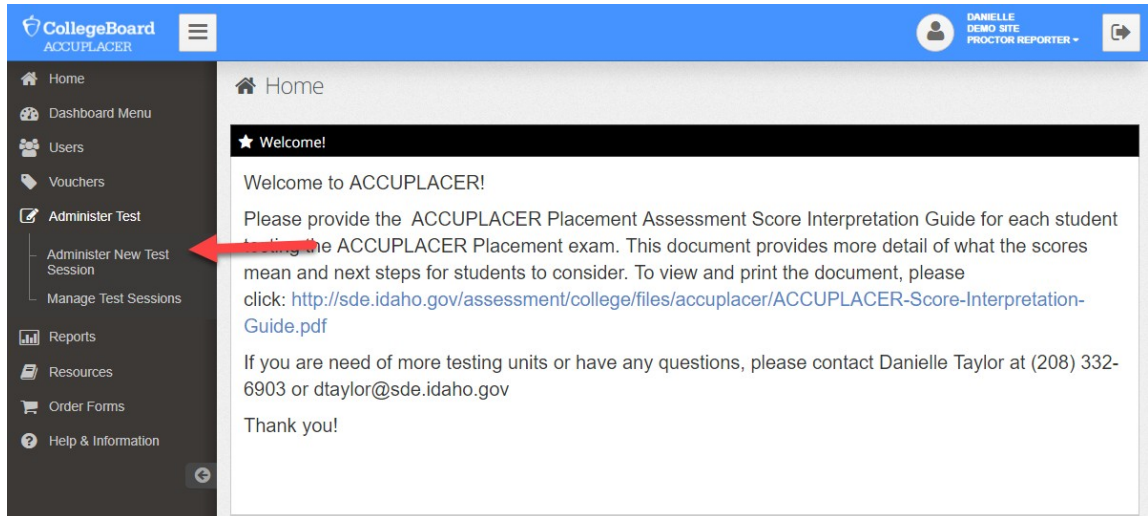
CollegeBoard
ACCUPLACER

DANIELLE
DEMO SITE
PROCTOR REPORTER

Home
Dashboard Menu
Users
Vouchers
Administer Test
Administer New Test Session
Manage Test Sessions
Reports
Resources
Order Forms
Help & Information

Home

Welcome!

Welcome to ACCUPLACER!

Please provide the ACCUPLACER Placement Assessment Score Interpretation Guide for each student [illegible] the ACCUPLACER Placement exam. This document provides more detail of what the scores mean and next steps for students to consider. To view and print the document, please click: http://sde.idaho.gov/assessment/college/files/accuplacer/ACCUPLACER-Score-Interpretation-Guide.pdf

If you are need of more testing units or have any questions, please contact Danielle Taylor at (208) 332-6903 or dtaylor@sde.idaho.gov

Thank you!